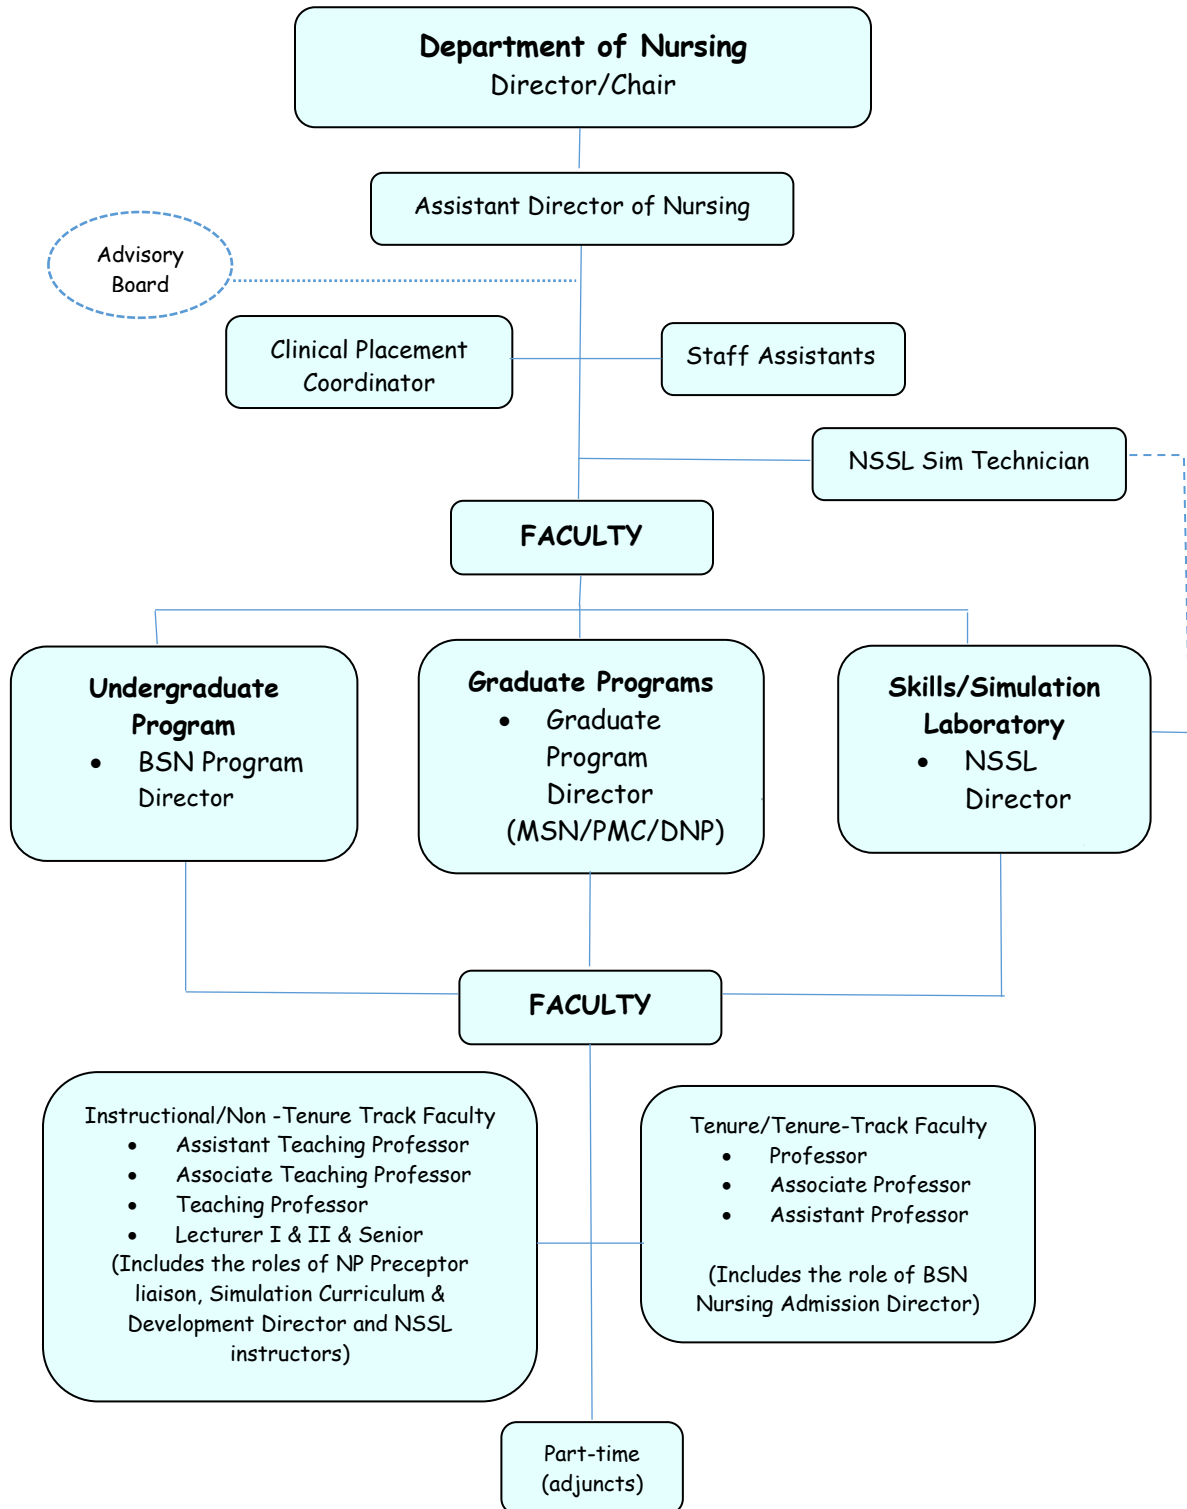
Department of Nursing
Director/Chair

Assistant Director of Nursing

Advisory Board

Clinical Placement Coordinator

Staff Assistants

NSSL Sim Technician

FACULTY

Undergraduate Program
- BSN Program Director

Graduate Programs
- Graduate Program Director (MSN/PMC/DNP)

Skills/Simulation Laboratory
- NSSL Director

FACULTY

Instructional/Non -Tenure Track Faculty
- Assistant Teaching Professor
- Associate Teaching Professor
- Teaching Professor
- Lecturer I & II & Senior

(Includes the roles of NP Preceptor liaison, Simulation Curriculum & Development Director and NSSL instructors)

Tenure/Tenure-Track Faculty
- Professor
- Associate Professor
- Assistant Professor

(Includes the role of BSN Nursing Admission Director)

Part-time (adjuncts)